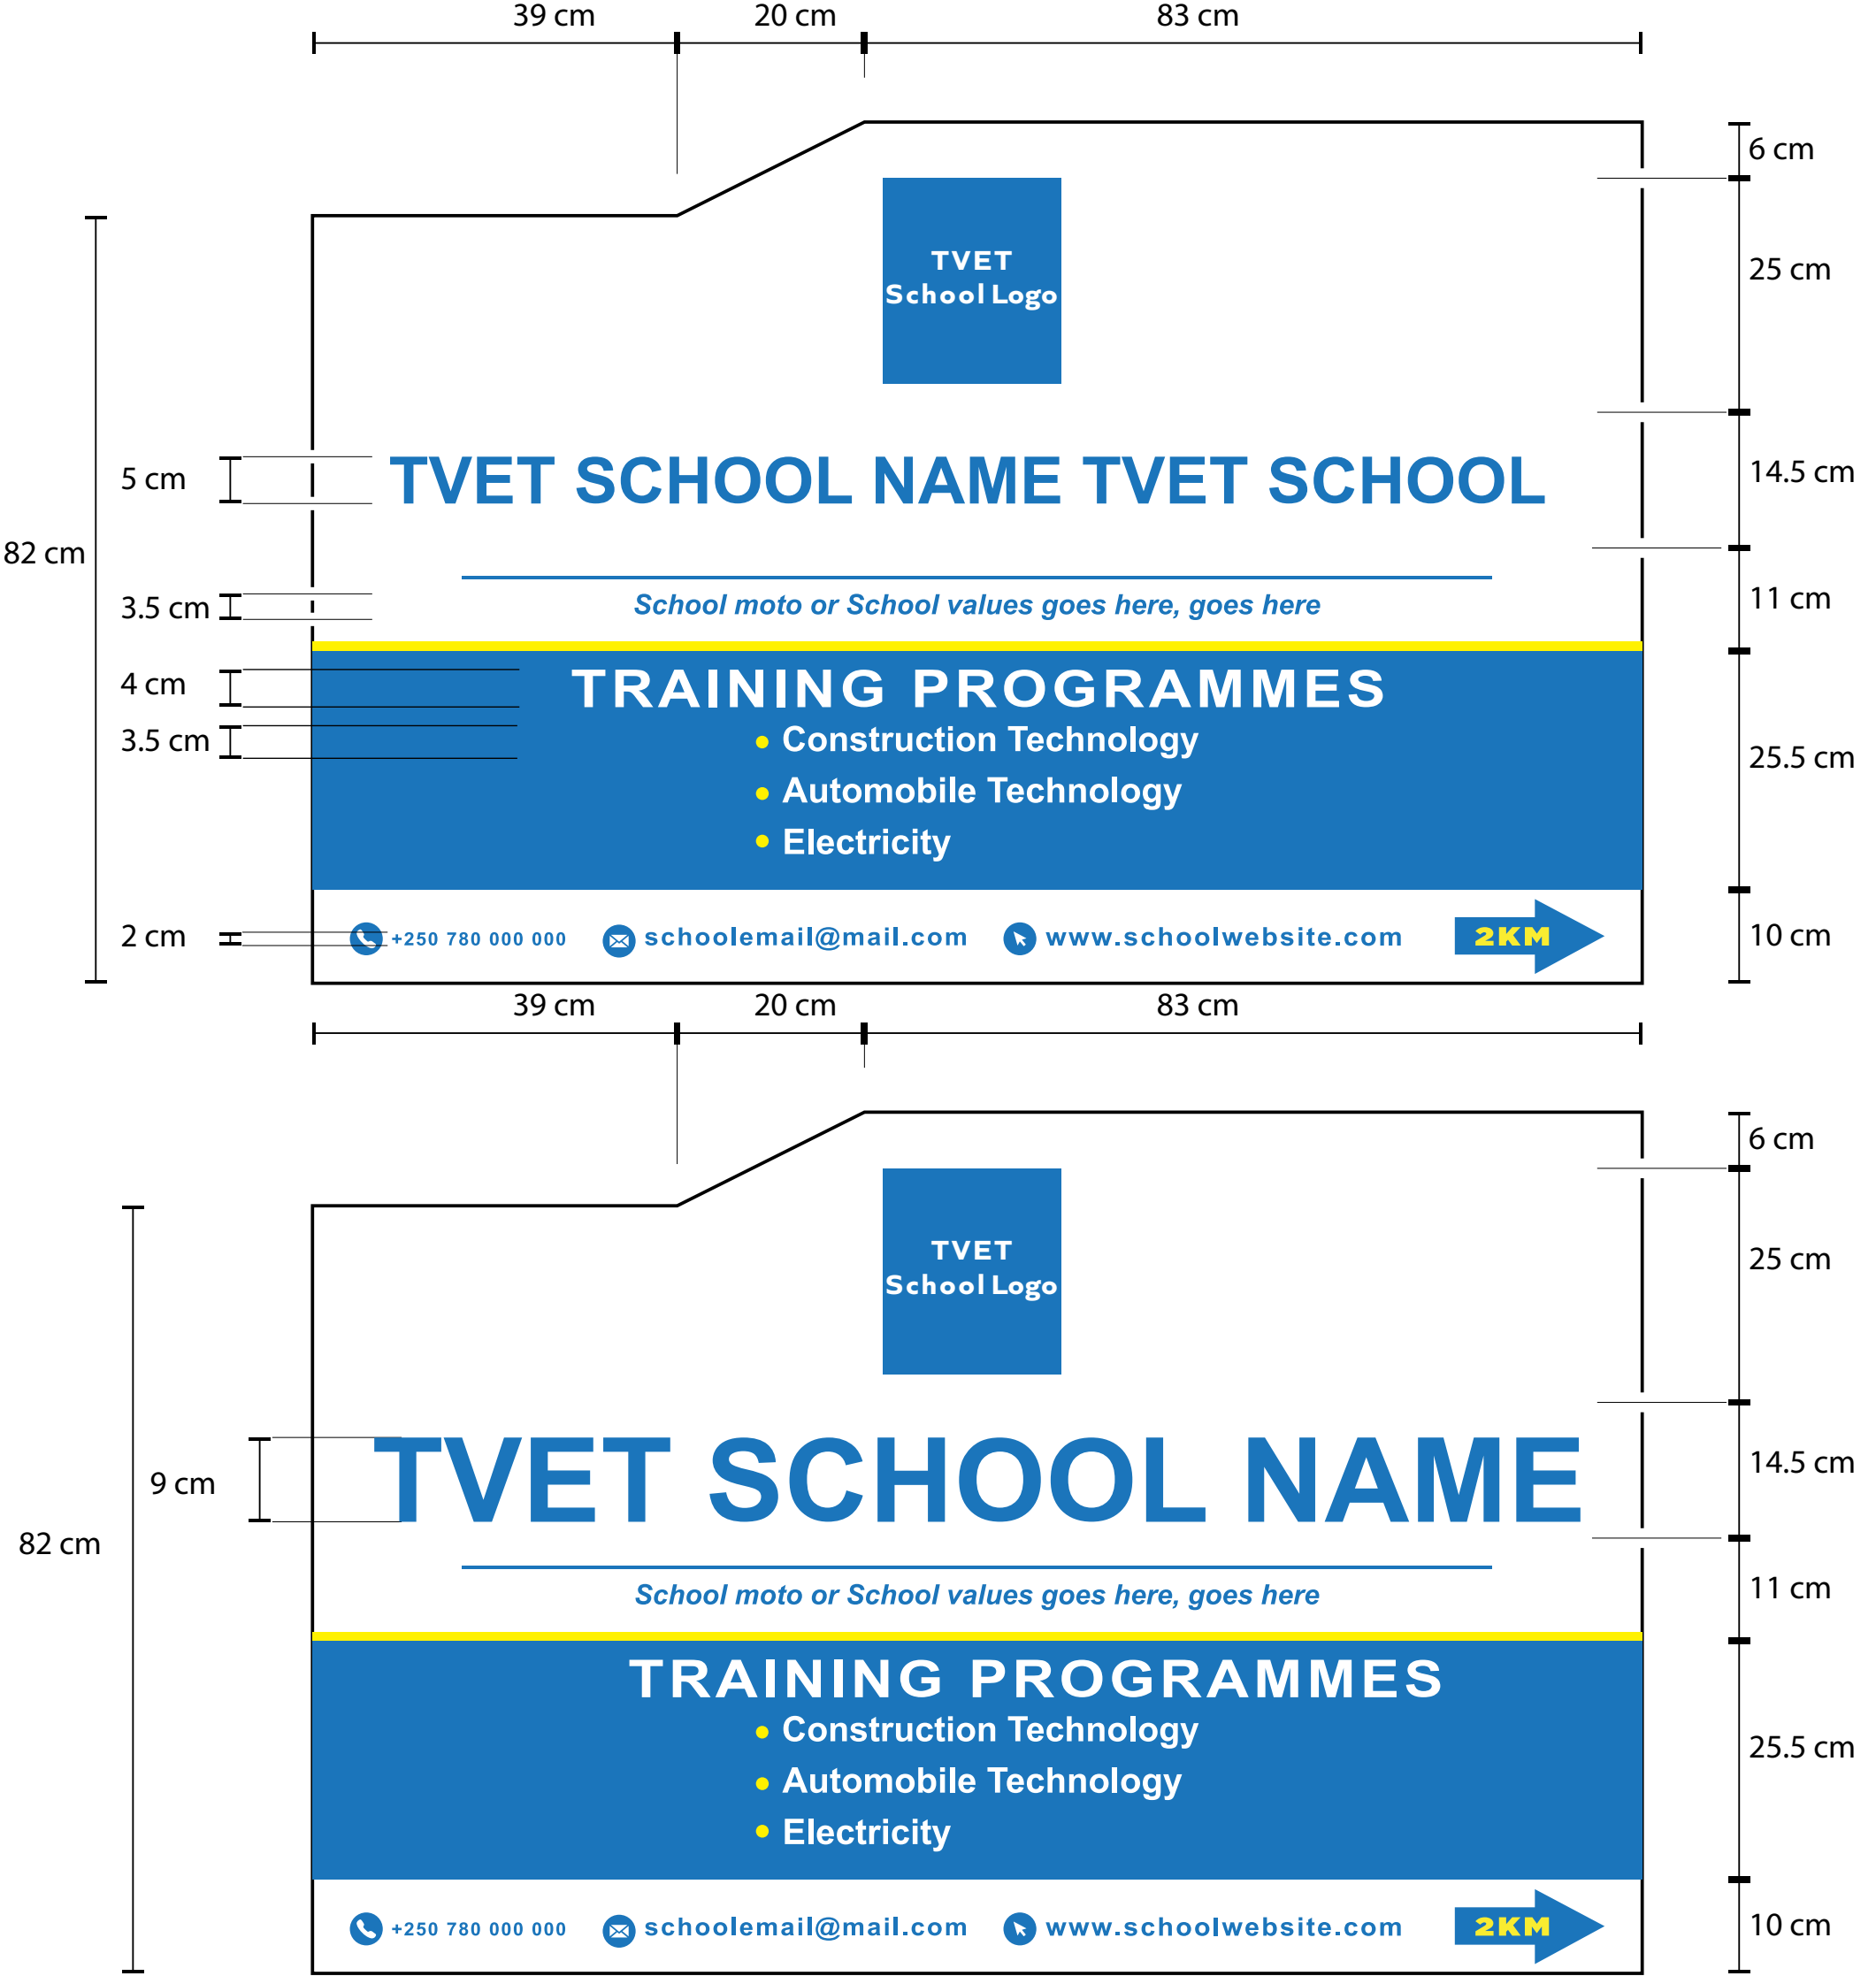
39 cm 20 cm 83 cm

6 cm
25 cm
14.5 cm
11 cm
25.5 cm
10 cm

82 cm
5 cm
3.5 cm
4 cm
3.5 cm
2 cm

TVET School Logo

TVET SCHOOL NAME TVET SCHOOL

School moto or School values goes here, goes here

TRAINING PROGRAMMES
• Construction Technology
• Automobile Technology
• Electricity

+250 780 000 000 schoolemail@mail.com www.schoolwebsite.com 2KM

39 cm 20 cm 83 cm

6 cm
25 cm
14.5 cm
11 cm
25.5 cm
10 cm

82 cm
9 cm

TVET School Logo

TVET SCHOOL NAME

School moto or School values goes here, goes here

TRAINING PROGRAMMES
• Construction Technology
• Automobile Technology
• Electricity

+250 780 000 000 schoolemail@mail.com www.schoolwebsite.com 2KM